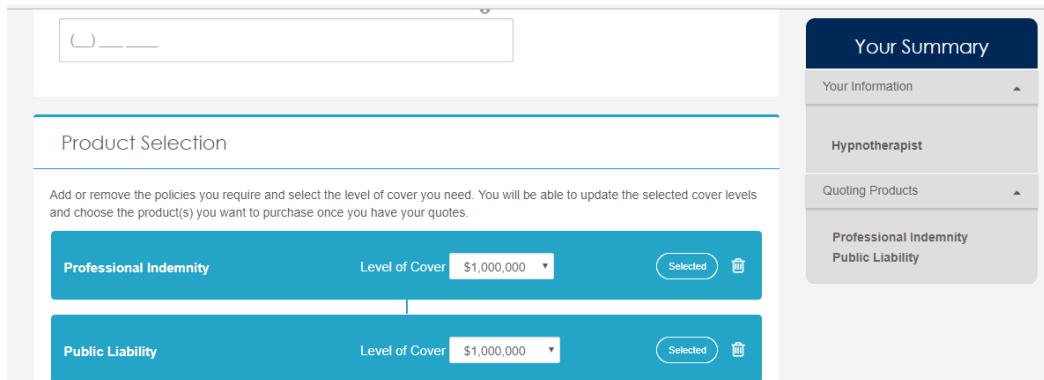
(__) ___ ____

Product Selection

Add or remove the policies you require and select the level of cover you need. You will be able to update the selected cover levels and choose the product(s) you want to purchase once you have your quotes.

Professional Indemnity

Level of Cover $1,000,000

Selected

Public Liability

Level of Cover $1,000,000

Selected

Your Summary

Your Information

Hypnotherapist

Quoting Products

Professional Indemnity
Public Liability